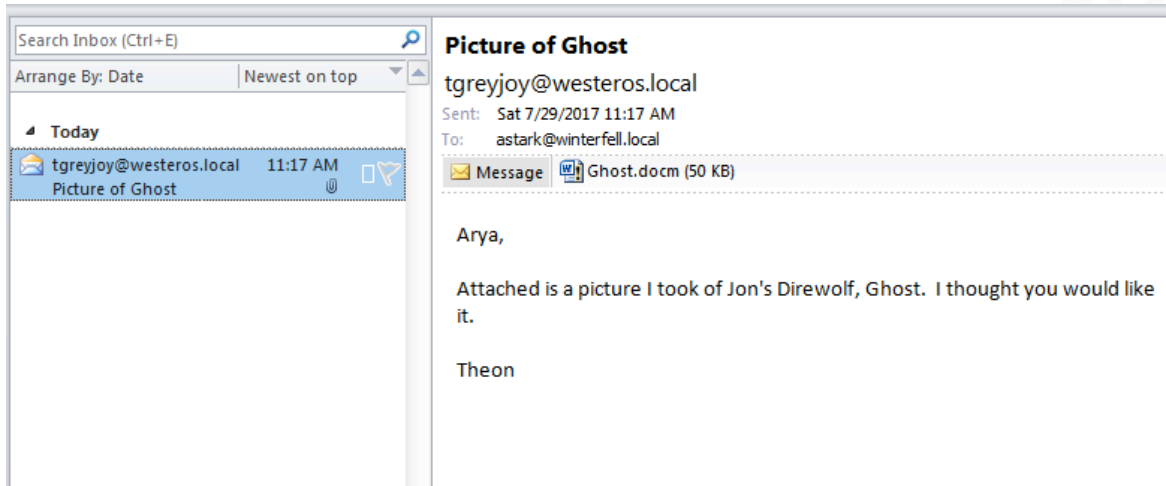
Search Inbox (Ctrl+E)

Arrange By: Date | Newest on top

Today

tgreyjoy@westeros.local 11:17 AM
Picture of Ghost

Picture of Ghost

tgreyjoy@westeros.local

Sent: Sat 7/29/2017 11:17 AM
To: astark@winterfell.local

Message | Ghost.docm (50 KB)

Arya,

Attached is a picture I took of Jon's Direwolf, Ghost. I thought you would like it.

Theon